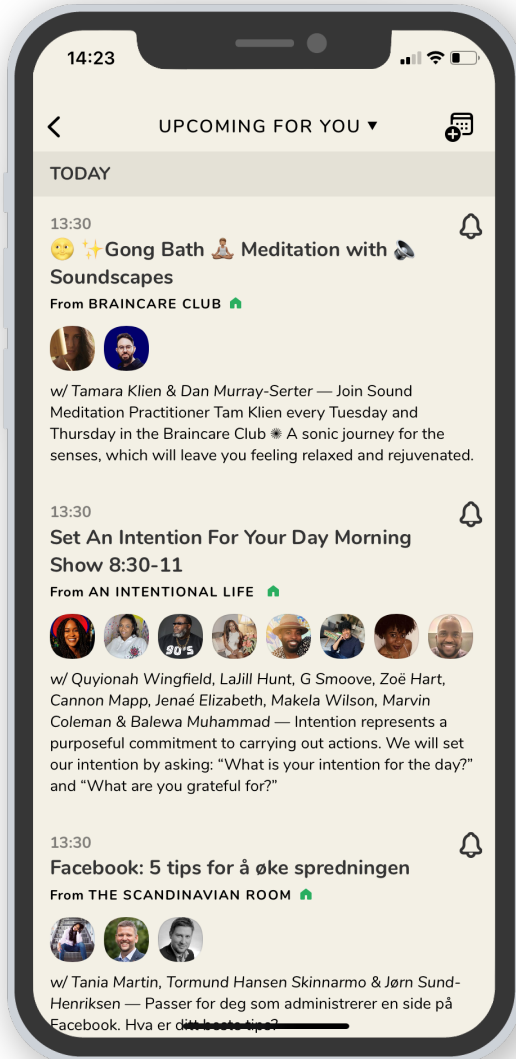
14:23

UPCOMING FOR YOU ▾

TODAY

13:30
🌝 ✨Gong Bath 🧘🏽 Meditation with 🔈 Soundscapes
From BRAINCARE CLUB

w/ Tamara Klien & Dan Murray-Serter — Join Sound Meditation Practitioner Tam Klien every Tuesday and Thursday in the Braincare Club ✺ A sonic journey for the senses, which will leave you feeling relaxed and rejuvenated.

13:30
Set An Intention For Your Day Morning Show 8:30-11
From AN INTENTIONAL LIFE

w/ Quyionah Wingfield, LaJill Hunt, G Smoove, Zoë Hart, Cannon Mapp, Jenaé Elizabeth, Makela Wilson, Marvin Coleman & Balewa Muhammad — Intention represents a purposeful commitment to carrying out actions. We will set our intention by asking: "What is your intention for the day?" and "What are you grateful for?"

13:30
Facebook: 5 tips for å øke spredningen
From THE SCANDINAVIAN ROOM

w/ Tania Martin, Tormund Hansen Skinnarmo & Jørn Sund-Henriksen — Passer for deg som administrerer en side på Facebook. Hva er ditt beste tips?